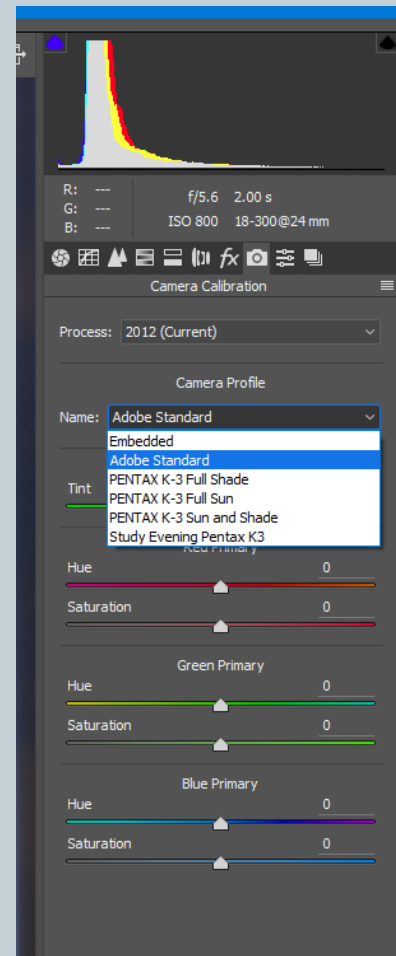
R: ---
G: ---
B: ---

f/5.6 2.00 s
ISO 800 18-300@24 mm

Camera Calibration

Process: 2012 (Current)

Camera Profile

Name: Adobe Standard

Embedded
Adobe Standard
PENTAX K-3 Full Shade
PENTAX K-3 Full Sun
PENTAX K-3 Sun and Shade
Study Evening Pentax K3

Tint

Red Primary
Hue 0
Saturation 0

Green Primary
Hue 0
Saturation 0

Blue Primary
Hue 0
Saturation 0